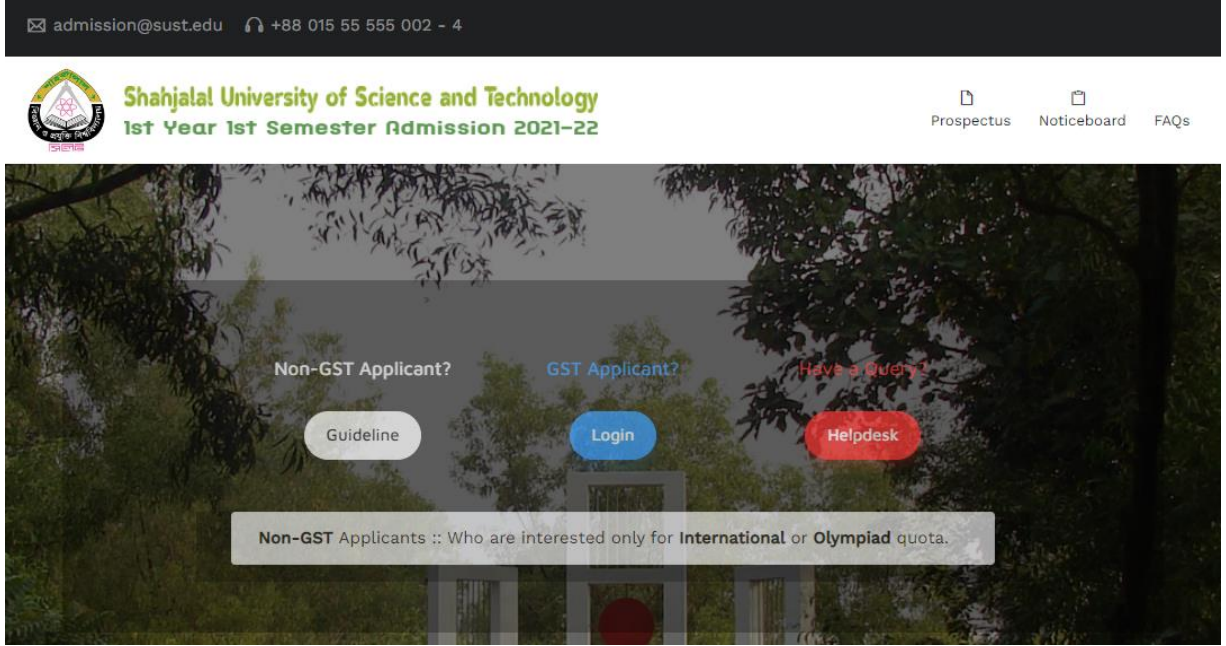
admission@sust.edu +88 015 55 555 002 - 4

Shahjalal University of Science and Technology
1st Year 1st Semester Admission 2021-22

Prospectus Noticeboard FAQs

Non-GST Applicant?
Guideline

GST Applicant?
Login

Have a Query?
Helpdesk

Non-GST Applicants :: Who are interested only for International or Olympiad quota.